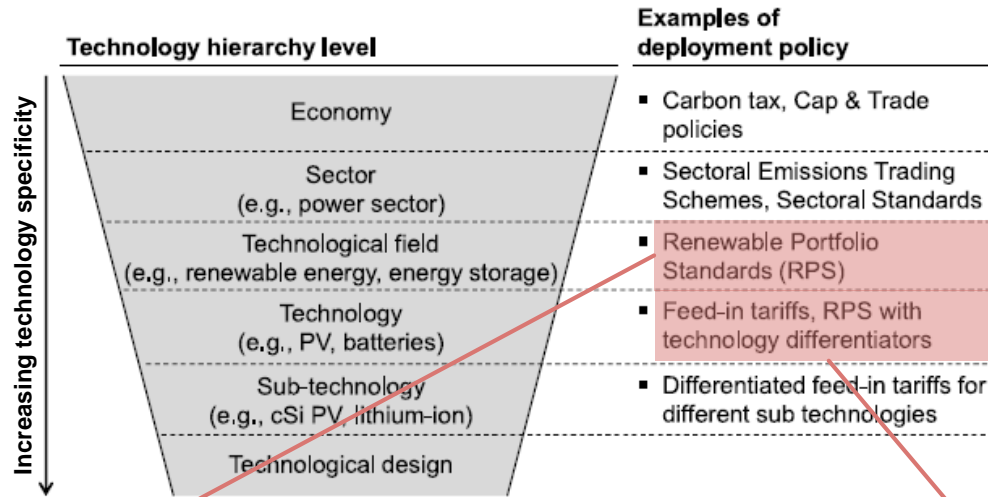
Technology hierarchy level

Examples of deployment policy

Increasing technology specificity

Economy

- Carbon tax, Cap & Trade policies

Sector (e.g., power sector)

- Sectoral Emissions Trading Schemes, Sectoral Standards

Technological field (e.g., renewable energy, energy storage)

- Renewable Portfolio Standards (RPS)

Technology (e.g., PV, batteries)

- Feed-in tariffs, RPS with technology differentiators

Sub-technology (e.g., cSi PV, lithium-ion)

- Differentiated feed-in tariffs for different sub technologies

Technological design